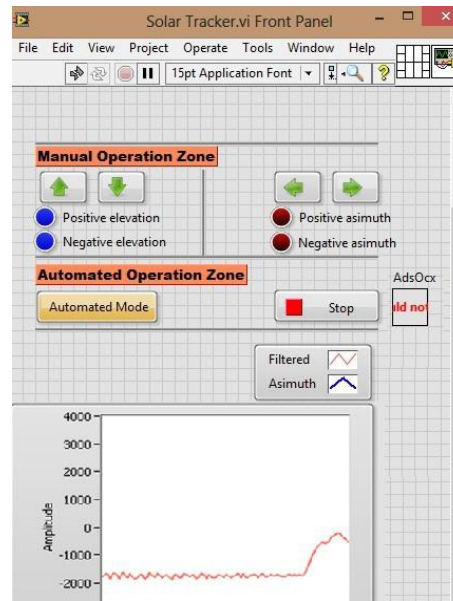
Solar Tracker.vi Front Panel

File Edit View Project Operate Tools Window Help

15pt Application Font

Manual Operation Zone

Positive elevation

Negative elevation

Positive asimuth

Negative asimuth

Automated Operation Zone

Automated Mode

Stop

AdsOcx

ıld not

Filtered

Asimuth

4000

3000

2000

1000

0

-1000

-2000

Amplitude